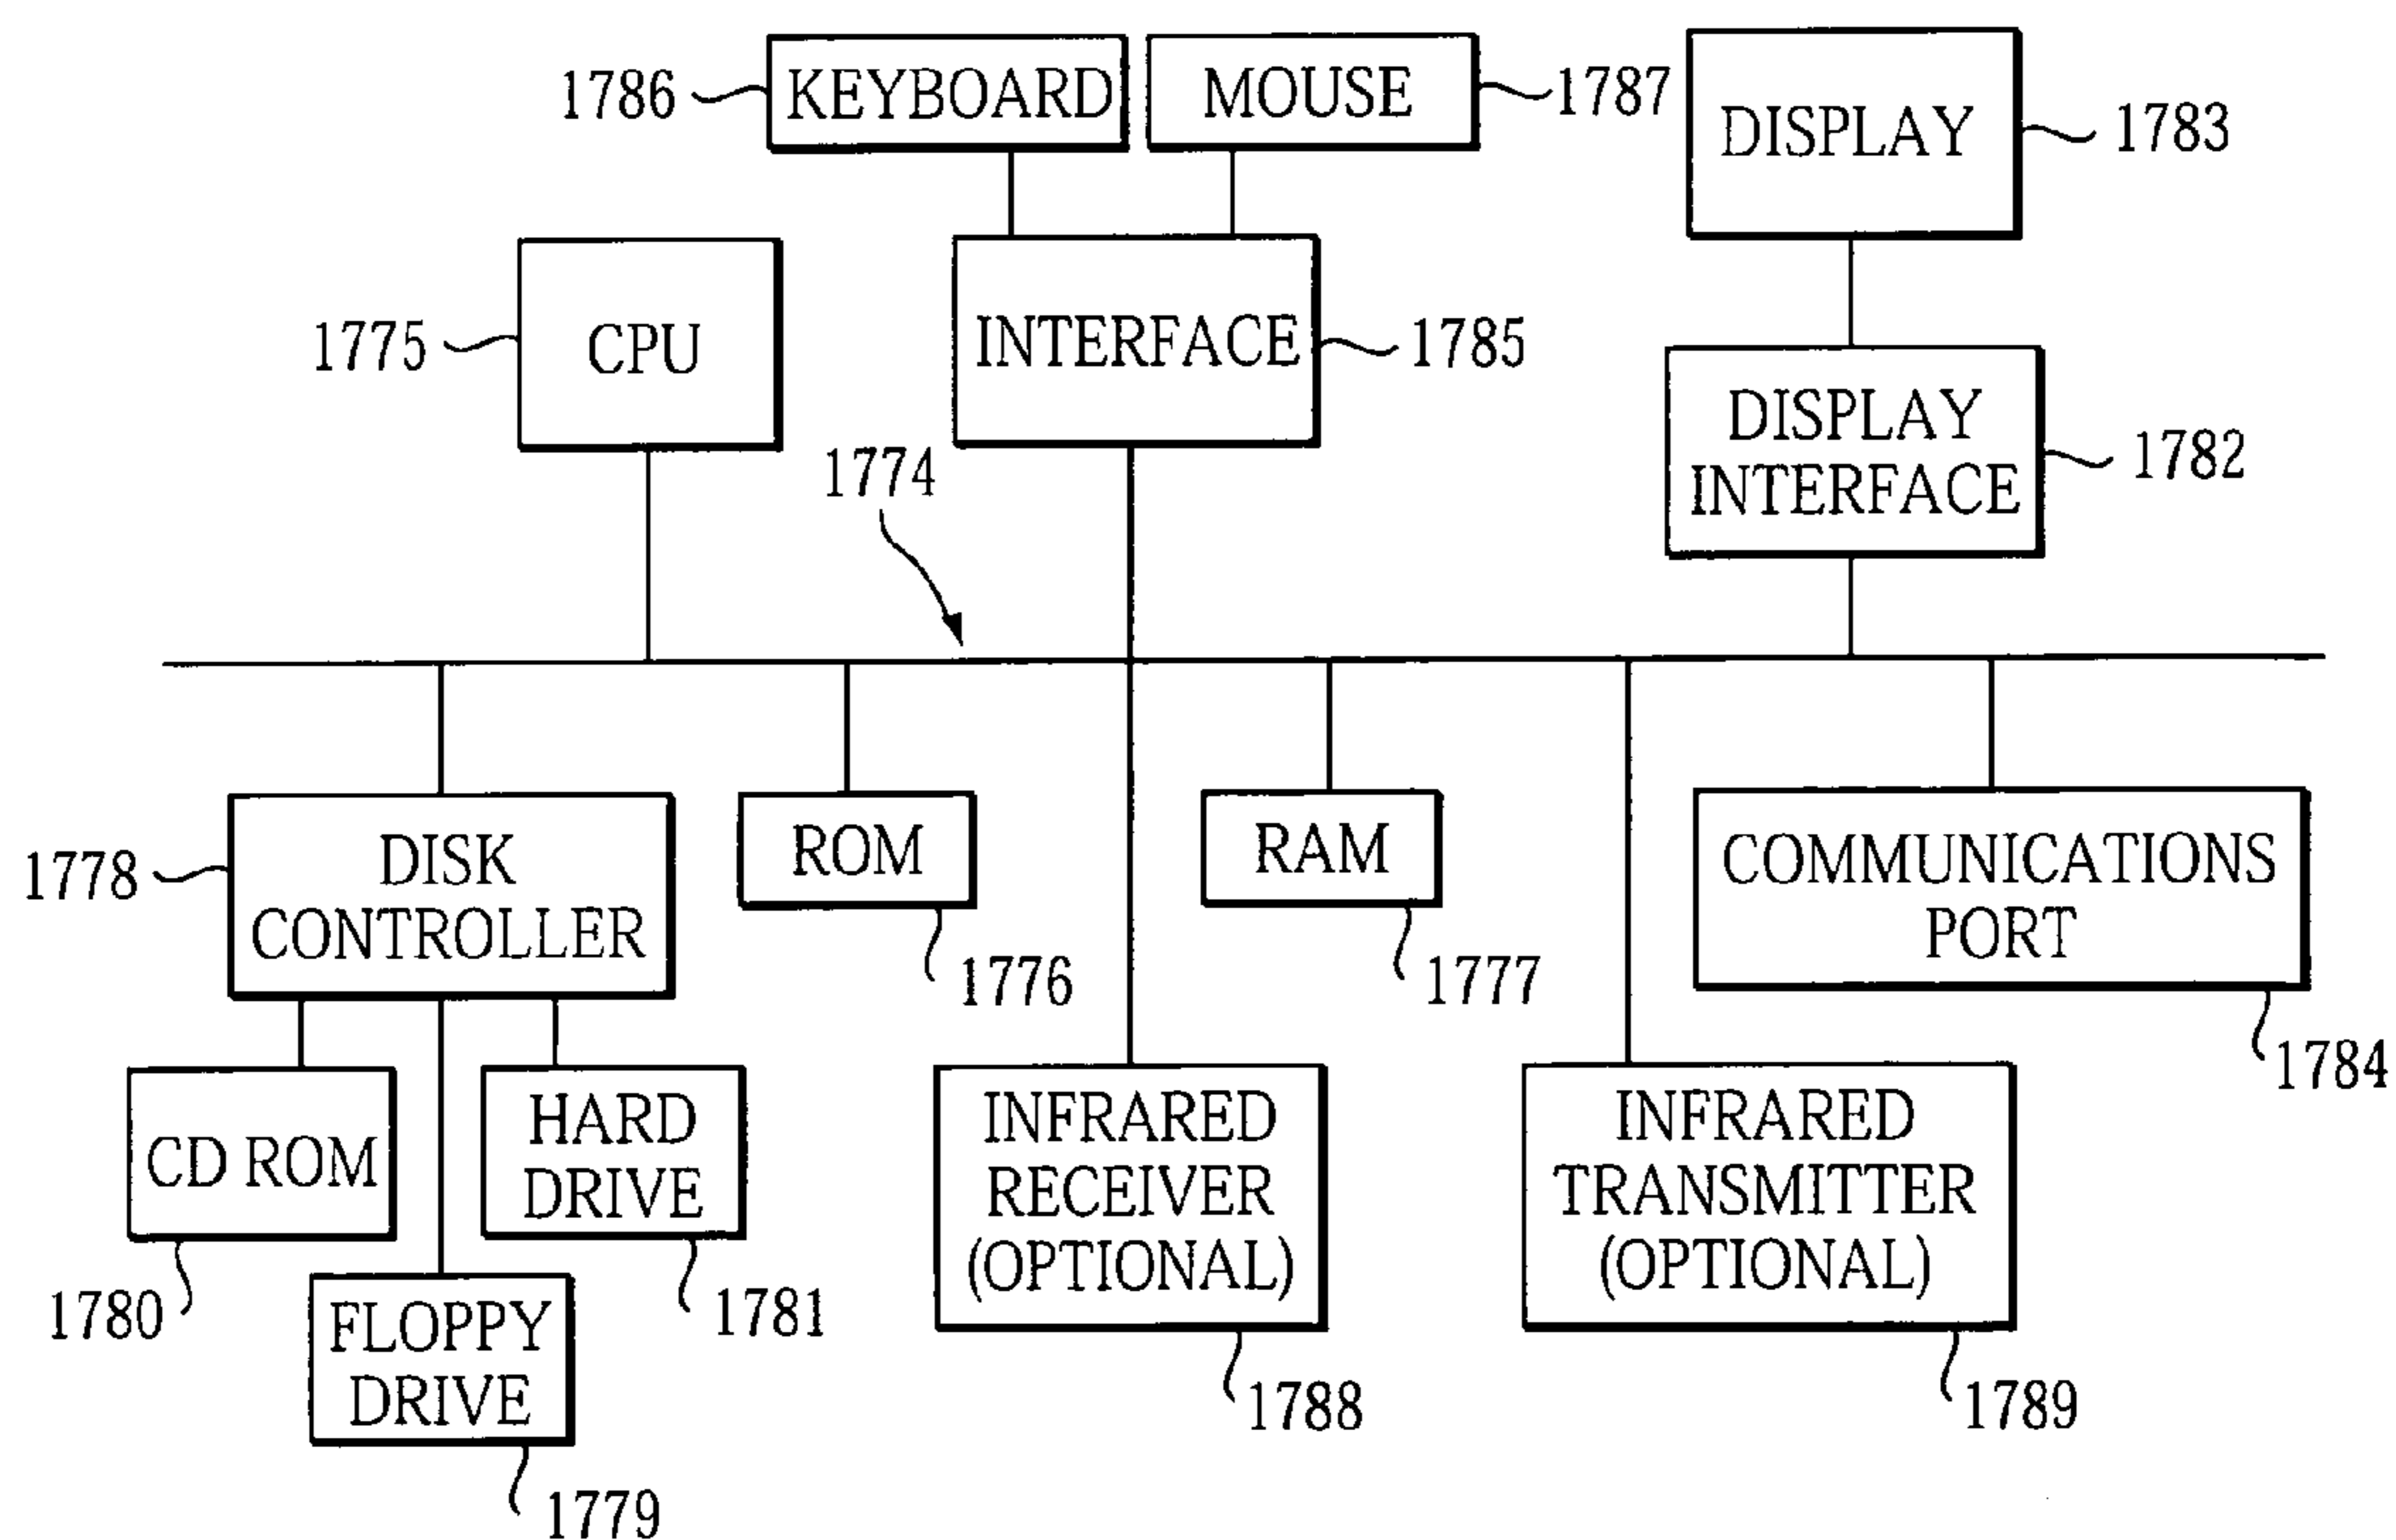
1786 KEYBOARD
MOUSE 1787
DISPLAY 1783
1775 CPU
INTERFACE 1785
DISPLAY INTERFACE 1782
1774
1778 DISK CONTROLLER
ROM
1776
RAM
1777
COMMUNICATIONS PORT
1784
CD ROM
1780
HARD DRIVE
1781
FLOPPY DRIVE
1779
INFRARED RECEIVER (OPTIONAL)
1788
INFRARED TRANSMITTER (OPTIONAL)
1789